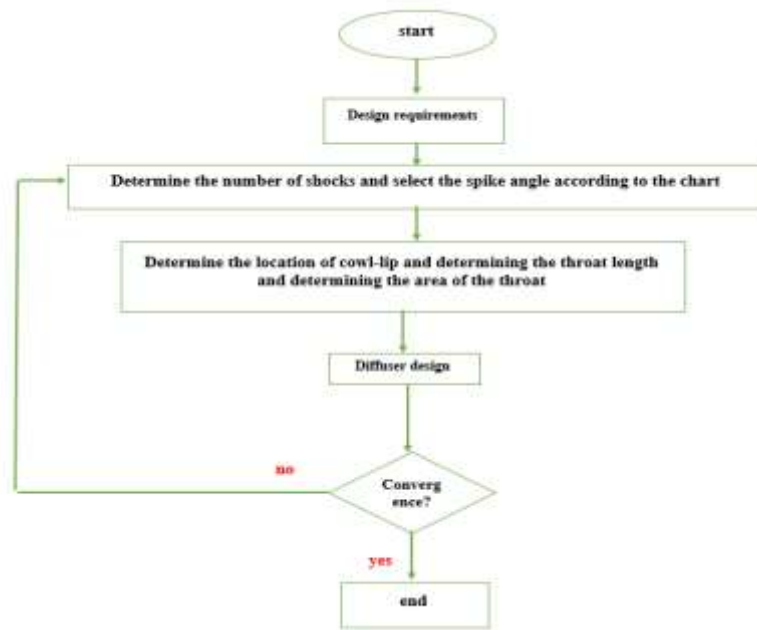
start

Design requirements

Determine the number of shocks and select the spike angle according to the chart

Determine the location of cowl-lip and determining the throat length and determining the area of the throat

Diffuser design

no

Converg ence?

yes

end